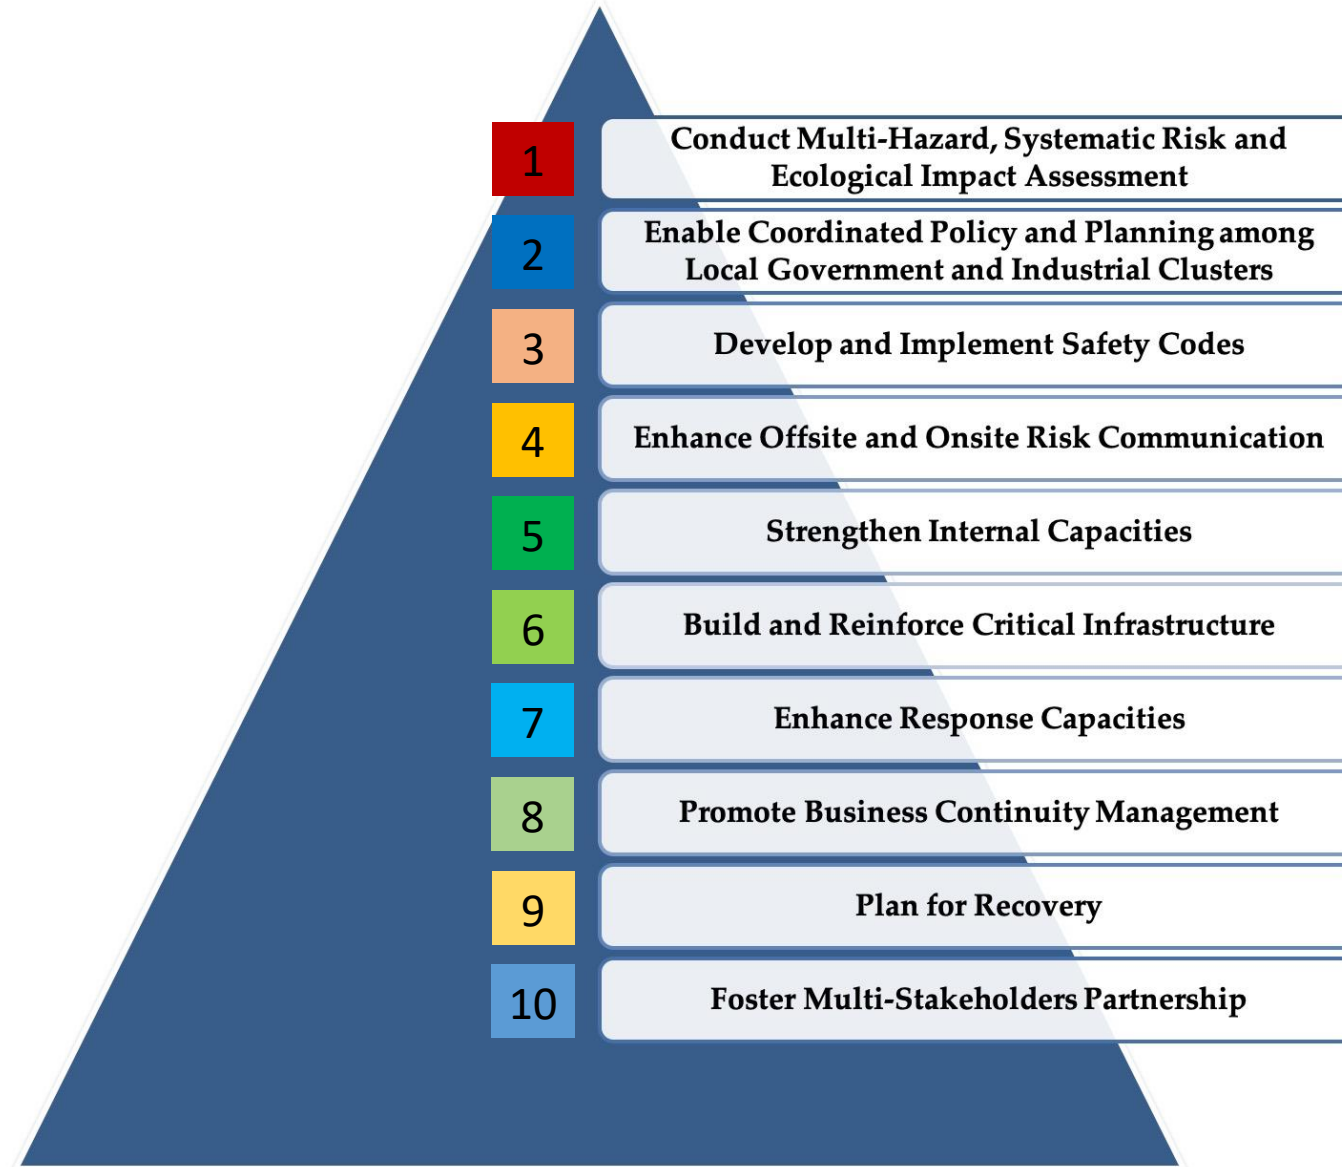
1 Conduct Multi-Hazard, Systematic Risk and Ecological Impact Assessment

2 Enable Coordinated Policy and Planning among Local Government and Industrial Clusters

3 Develop and Implement Safety Codes

4 Enhance Offsite and Onsite Risk Communication

5 Strengthen Internal Capacities

6 Build and Reinforce Critical Infrastructure

7 Enhance Response Capacities

8 Promote Business Continuity Management

9 Plan for Recovery

10 Foster Multi-Stakeholders Partnership